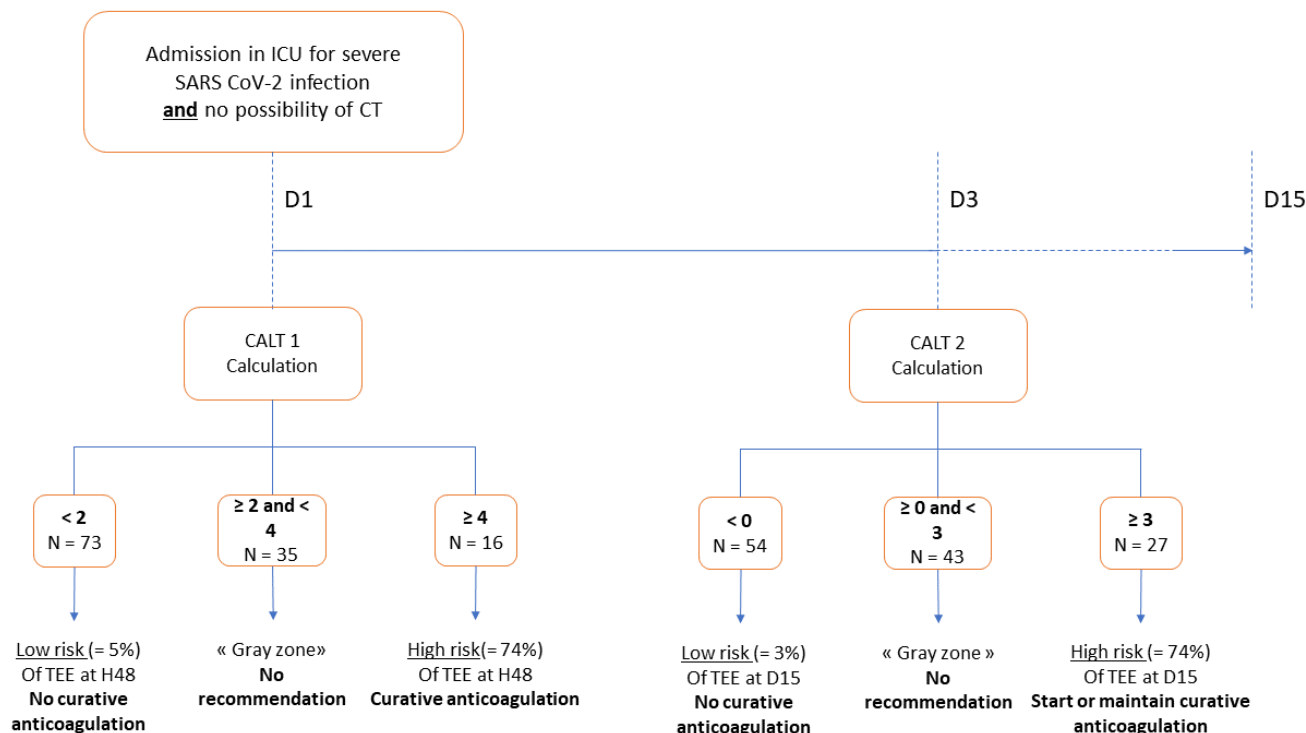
Admission in ICU for severe SARS CoV-2 infection **and** no possibility of CT

D1

D3

D15

CALT 1 Calculation

CALT 2 Calculation

**< 2**
N = 73

**≥ 2 and < 4**
N = 35

**≥ 4**
N = 16

**< 0**
N = 54

**≥ 0 and < 3**
N = 43

**≥ 3**
N = 27

Low risk (= 5%) Of TEE at H48 **No curative anticoagulation**

« Gray zone» **No recommendation**

High risk(= 74%) Of TEE at H48 **Curative anticoagulation**

Low risk (= 3%) Of TEE at D15 **No curative anticoagulation**

« Gray zone » **No recommendation**

High risk (= 74%) Of TEE at D15 **Start or maintain curative anticoagulation**